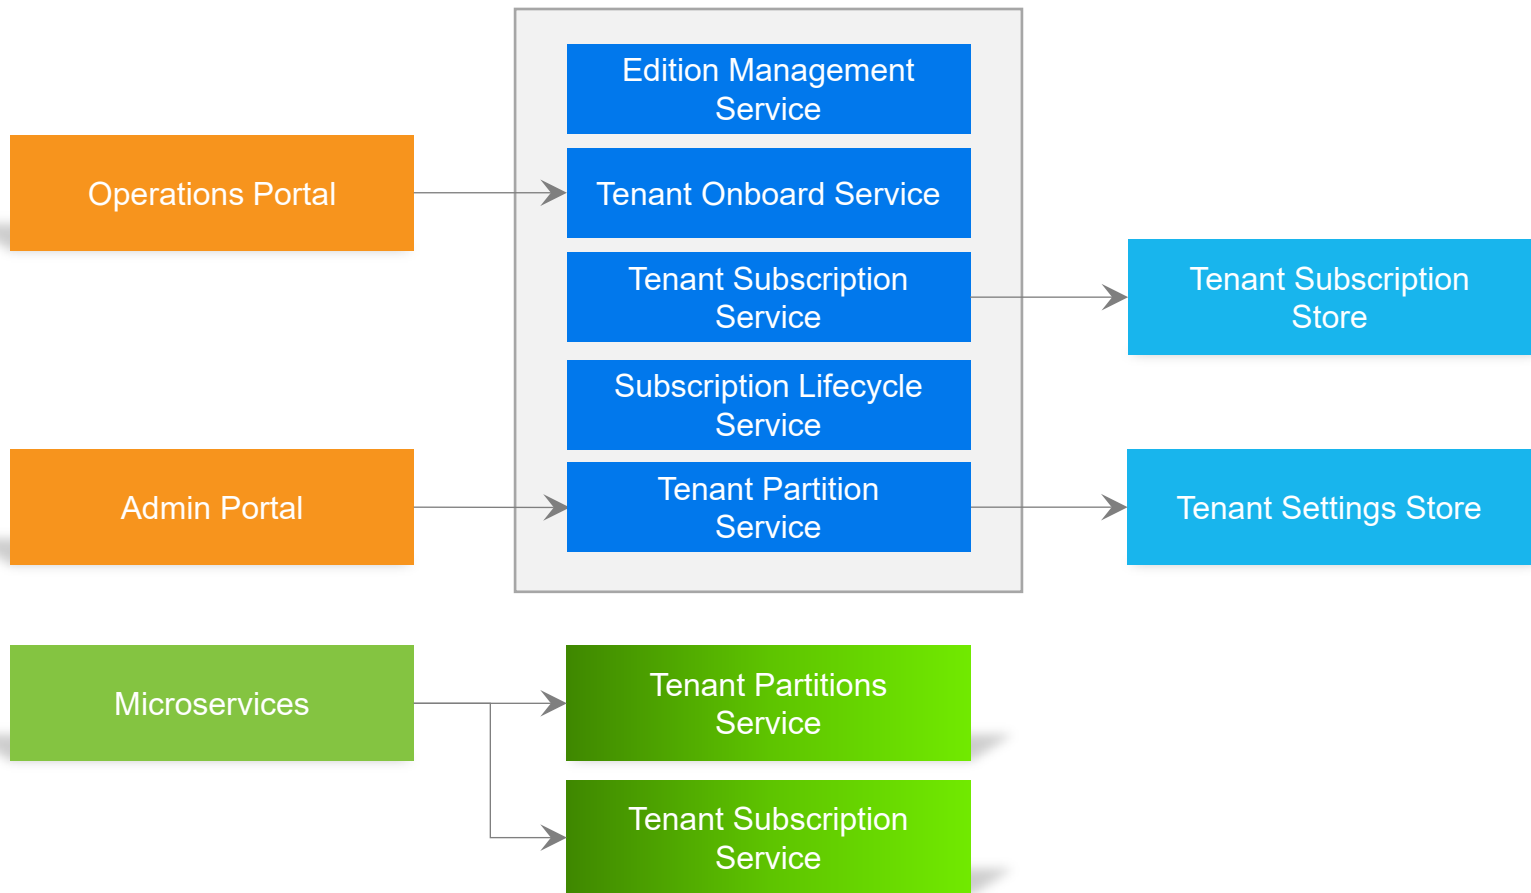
Edition Management Service

Operations Portal

Tenant Onboard Service

Tenant Subscription Service

Tenant Subscription Store

Subscription Lifecycle Service

Admin Portal

Tenant Partition Service

Tenant Settings Store

Microservices

Tenant Partitions Service

Tenant Subscription Service